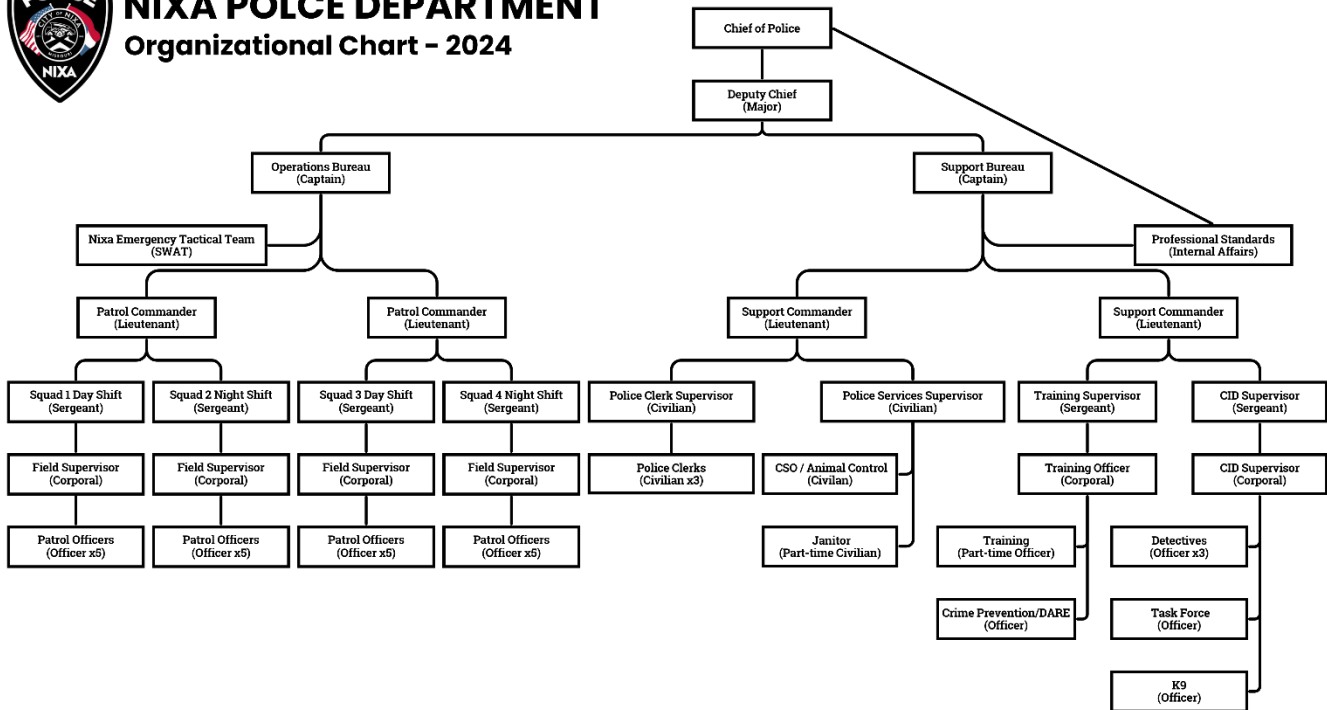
CITY OF NIXA
NIXA

NIXA POLCE DEPARTMENT
Organizational Chart - 2024

Chief of Police

Deputy Chief
(Major)

Operations Bureau
(Captain)

Support Bureau
(Captain)

Nixa Emergency Tactical Team
(SWAT)

Professional Standards
(Internal Affairs)

Patrol Commander
(Lieutenant)

Patrol Commander
(Lieutenant)

Support Commander
(Lieutenant)

Support Commander
(Lieutenant)

Squad 1 Day Shift
(Sergeant)

Squad 2 Night Shift
(Sergeant)

Squad 3 Day Shift
(Sergeant)

Squad 4 Night Shift
(Sergeant)

Police Clerk Supervisor
(Civilian)

Police Services Supervisor
(Civilian)

Training Supervisor
(Sergeant)

CID Supervisor
(Sergeant)

Field Supervisor
(Corporal)

Field Supervisor
(Corporal)

Field Supervisor
(Corporal)

Field Supervisor
(Corporal)

Police Clerks
(Civilian x3)

CSO / Animal Control
(Civilan)

Training Officer
(Corporal)

CID Supervisor
(Corporal)

Patrol Officers
(Officer x5)

Patrol Officers
(Officer x5)

Patrol Officers
(Officer x5)

Patrol Officers
(Officer x5)

Janitor
(Part-time Civilian)

Training
(Part-time Officer)

Detectives
(Officer x3)

Crime Prevention/DARE
(Officer)

Task Force
(Officer)

K9
(Officer)